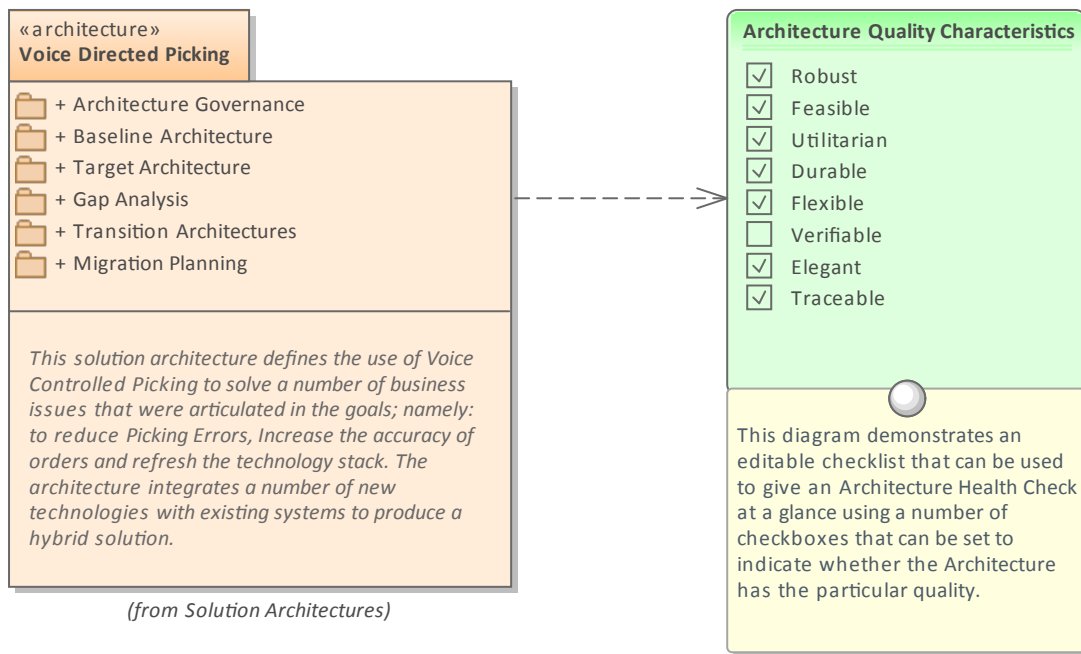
«architecture»
Voice Directed Picking

+ Architecture Governance
+ Baseline Architecture
+ Target Architecture
+ Gap Analysis
+ Transition Architectures
+ Migration Planning

This solution architecture defines the use of Voice Controlled Picking to solve a number of business issues that were articulated in the goals; namely: to reduce Picking Errors, Increase the accuracy of orders and refresh the technology stack. The architecture integrates a number of new technologies with existing systems to produce a hybrid solution.

(from Solution Architectures)

Architecture Quality Characteristics

☑ Robust
☑ Feasible
☑ Utilitarian
☑ Durable
☑ Flexible
☐ Verifiable
☑ Elegant
☑ Traceable

This diagram demonstrates an editable checklist that can be used to give an Architecture Health Check at a glance using a number of checkboxes that can be set to indicate whether the Architecture has the particular quality.